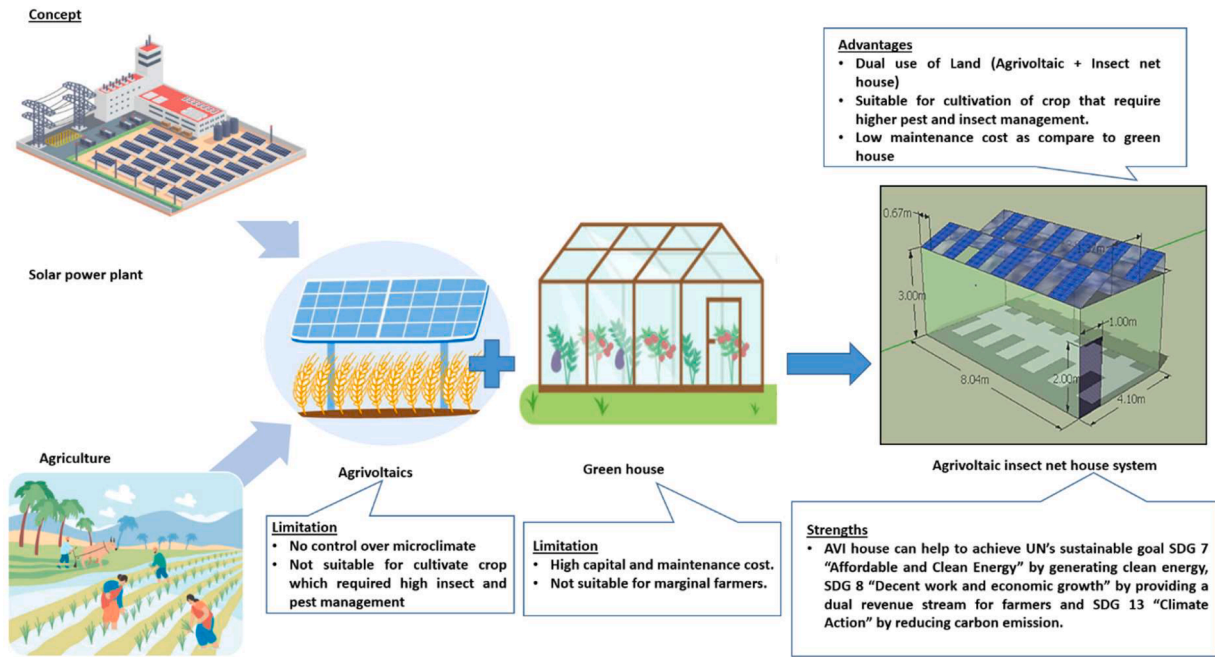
Concept

Solar power plant

Agriculture

Agrivoltaics

Limitation
• No control over microclimate
• Not suitable for cultivate crop which required high insect and pest management

Green house

Limitation
• High capital and maintenance cost.
• Not suitable for marginal farmers.

Advantages
• Dual use of Land (Agrivoltaic + Insect net house)
• Suitable for cultivation of crop that require higher pest and insect management.
• Low maintenance cost as compare to green house

0.67m
3.00m
1.00m
2.00m
8.04m
4.10m

Agrivoltaic insect net house system

Strengths
• AVI house can help to achieve UN's sustainable goal SDG 7 "Affordable and Clean Energy" by generating clean energy, SDG 8 "Decent work and economic growth" by providing a dual revenue stream for farmers and SDG 13 "Climate Action" by reducing carbon emission.